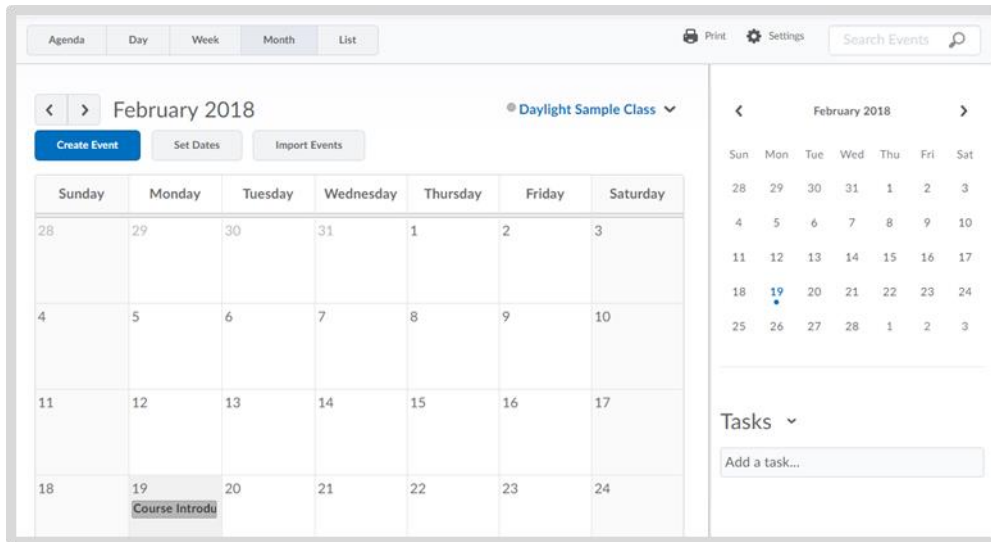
Agenda Day Week Month List

Print Settings Search Events

< > February 2018

Daylight Sample Class

Create Event Set Dates Import Events

| Sunday | Monday | Tuesday | Wednesday | Thursday | Friday | Saturday |
|---|---|---|---|---|---|---|
| 28 | 29 | 30 | 31 | 1 | 2 | 3 |
| 4 | 5 | 6 | 7 | 8 | 9 | 10 |
| 11 | 12 | 13 | 14 | 15 | 16 | 17 |
| 18 | 19 Course Introdu | 20 | 21 | 22 | 23 | 24 |

< February 2018 >

| Sun | Mon | Tue | Wed | Thu | Fri | Sat |
|---|---|---|---|---|---|---|
| 28 | 29 | 30 | 31 | 1 | 2 | 3 |
| 4 | 5 | 6 | 7 | 8 | 9 | 10 |
| 11 | 12 | 13 | 14 | 15 | 16 | 17 |
| 18 | 19 | 20 | 21 | 22 | 23 | 24 |
| 25 | 26 | 27 | 28 | 1 | 2 | 3 |

Tasks

Add a task...